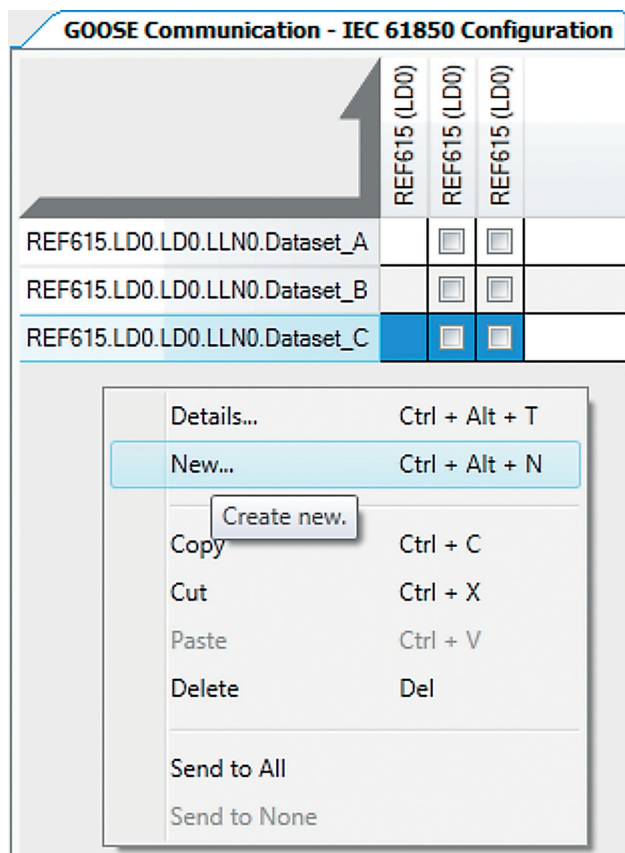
GOOSE Communication - IEC 61850 Configuration

REF615 (LD0)
REF615 (LD0)
REF615 (LD0)

REF615.LD0.LD0.LLN0.Dataset_A
REF615.LD0.LD0.LLN0.Dataset_B
REF615.LD0.LD0.LLN0.Dataset_C

Details... Ctrl + Alt + T
New... Ctrl + Alt + N
Create new.
Copy Ctrl + C
Cut Ctrl + X
Paste Ctrl + V
Delete Del
Send to All
Send to None